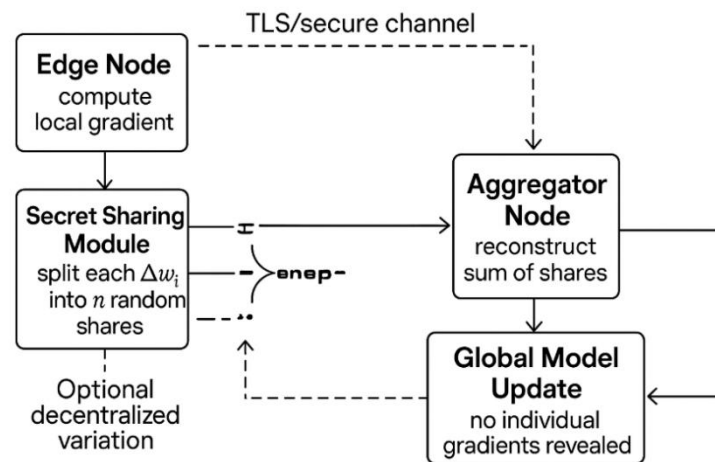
TLS/secure channel

Edge Node
compute local gradient

Secret Sharing Module
split each $\Delta w_i$ into $n$ random shares

H

enep-

Aggregator Node
reconstruct sum of shares

Global Model Update
no individual gradients revealed

Optional decentralized variation